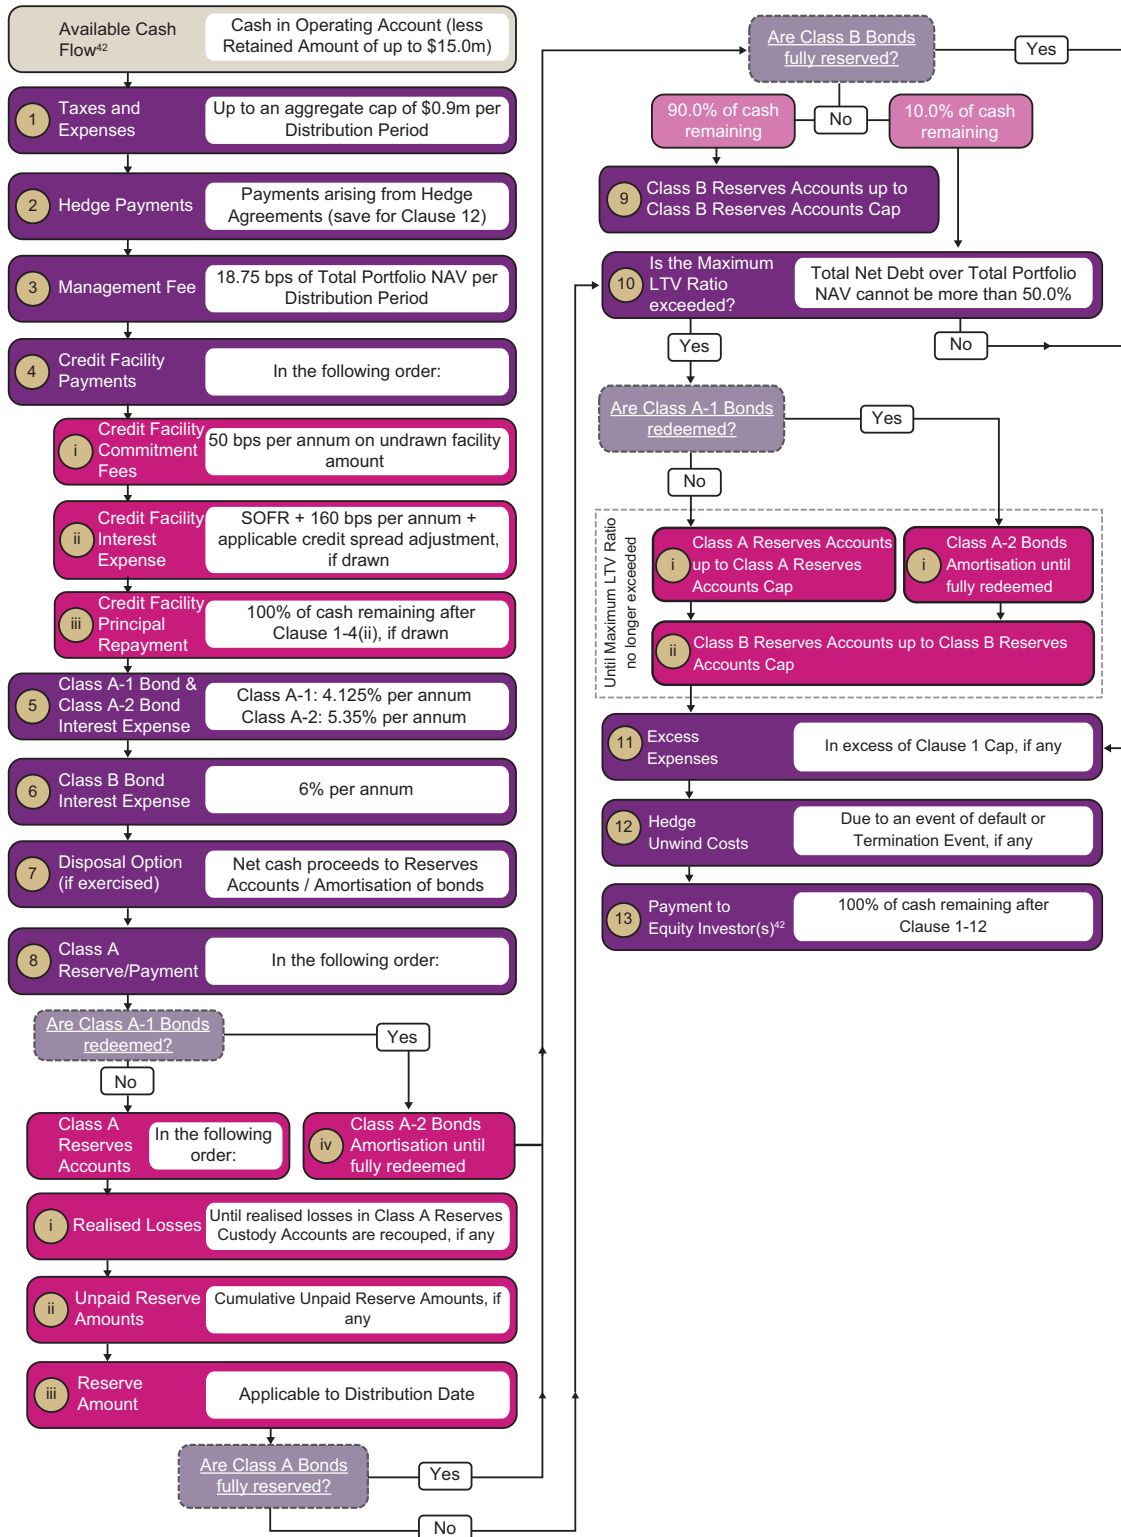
Available Cash Flow$^{42}$

Cash in Operating Account (less Retained Amount of up to \$15.0m)

1 Taxes and Expenses

Up to an aggregate cap of \$0.9m per Distribution Period

2 Hedge Payments

Payments arising from Hedge Agreements (save for Clause 12)

3 Management Fee

18.75 bps of Total Portfolio NAV per Distribution Period

4 Credit Facility Payments

In the following order:

i Credit Facility Commitment Fees

50 bps per annum on undrawn facility amount

ii Credit Facility Interest Expense

SOFR + 160 bps per annum + applicable credit spread adjustment, if drawn

iii Credit Facility Principal Repayment

100% of cash remaining after Clause 1-4(ii), if drawn

5 Class A-1 Bond & Class A-2 Bond Interest Expense

Class A-1: 4.125% per annum
Class A-2: 5.35% per annum

6 Class B Bond Interest Expense

6% per annum

7 Disposal Option (if exercised)

Net cash proceeds to Reserves Accounts / Amortisation of bonds

8 Class A Reserve/Payment

In the following order:

Are Class A-1 Bonds redeemed?

Yes

No

Class A Reserves Accounts

In the following order:

iv Class A-2 Bonds Amortisation until fully redeemed

i Realised Losses

Until realised losses in Class A Reserves Custody Accounts are recouped, if any

ii Unpaid Reserve Amounts

Cumulative Unpaid Reserve Amounts, if any

iii Reserve Amount

Applicable to Distribution Date

Are Class A Bonds fully reserved?

Yes

No

Are Class B Bonds fully reserved?

Yes

90.0% of cash remaining

No

10.0% of cash remaining

9 Class B Reserves Accounts up to Class B Reserves Accounts Cap

10 Is the Maximum LTV Ratio exceeded?

Total Net Debt over Total Portfolio NAV cannot be more than 50.0%

Yes

No

Are Class A-1 Bonds redeemed?

Yes

No

Until Maximum LTV Ratio no longer exceeded

i Class A Reserves Accounts up to Class A Reserves Accounts Cap

i Class A-2 Bonds Amortisation until fully redeemed

ii Class B Reserves Accounts up to Class B Reserves Accounts Cap

11 Excess Expenses

In excess of Clause 1 Cap, if any

12 Hedge Unwind Costs

Due to an event of default or Termination Event, if any

13 Payment to Equity Investor(s)$^{42}$

100% of cash remaining after Clause 1-12